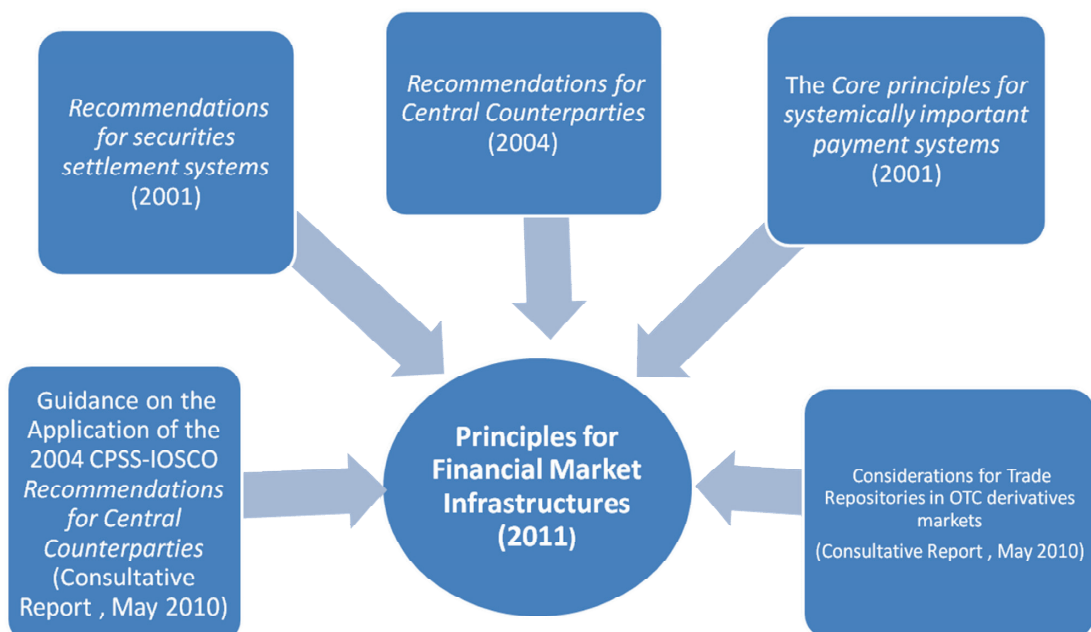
Recommendations for securities settlement systems (2001)

Recommendations for Central Counterparties (2004)

The Core principles for systemically important payment systems (2001)

Guidance on the Application of the 2004 CPSS-IOSCO Recommendations for Central Counterparties (Consultative Report , May 2010)

Principles for Financial Market Infrastructures (2011)

Considerations for Trade Repositories in OTC derivatives markets

(Consultative Report , May 2010)